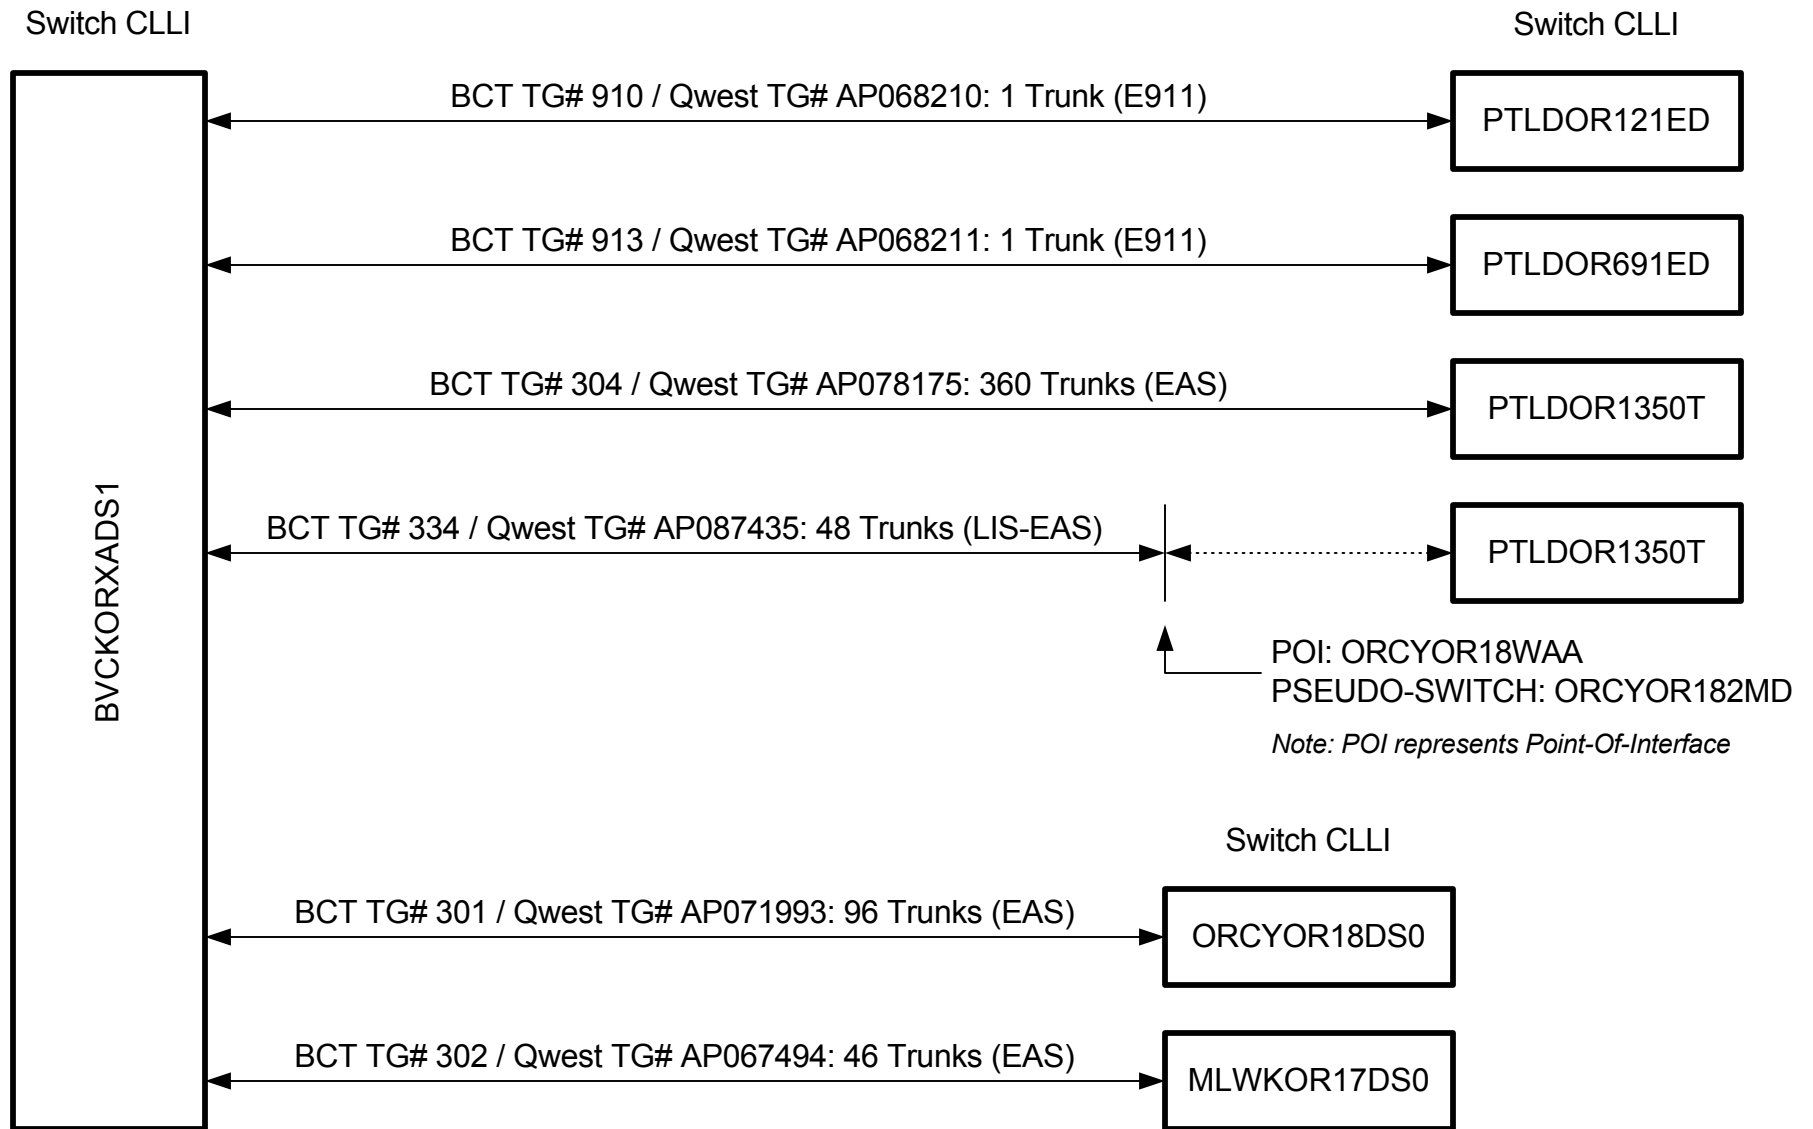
Switch CLLI

Switch CLLI

BVCKORXADS1

BCT TG# 910 / Qwest TG# AP068210: 1 Trunk (E911)

PTLDOR121ED

BCT TG# 913 / Qwest TG# AP068211: 1 Trunk (E911)

PTLDOR691ED

BCT TG# 304 / Qwest TG# AP078175: 360 Trunks (EAS)

PTLDOR1350T

BCT TG# 334 / Qwest TG# AP087435: 48 Trunks (LIS-EAS)

PTLDOR1350T

POI: ORCYOR18WAA
PSEUDO-SWITCH: ORCYOR182MD

Note: POI represents Point-Of-Interface

Switch CLLI

BCT TG# 301 / Qwest TG# AP071993: 96 Trunks (EAS)

ORCYOR18DS0

BCT TG# 302 / Qwest TG# AP067494: 46 Trunks (EAS)

MLWKOR17DS0